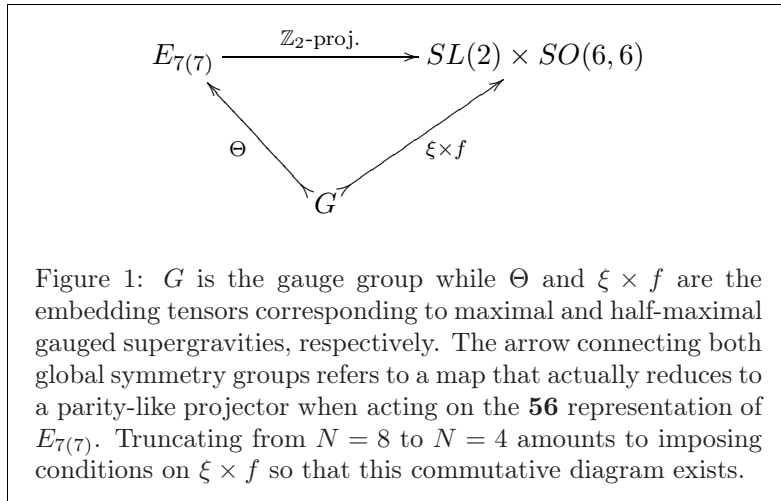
$E_{7(7)}$ $\xrightarrow{\mathbb{Z}_2\text{-proj.}}$ $SL(2) \times SO(6,6)$

$\Theta$

$\xi \times f$

$G$

Figure 1: $G$ is the gauge group while $\Theta$ and $\xi \times f$ are the embedding tensors corresponding to maximal and half-maximal gauged supergravities, respectively. The arrow connecting both global symmetry groups refers to a map that actually reduces to a parity-like projector when acting on the **56** representation of $E_{7(7)}$. Truncating from $N = 8$ to $N = 4$ amounts to imposing conditions on $\xi \times f$ so that this commutative diagram exists.